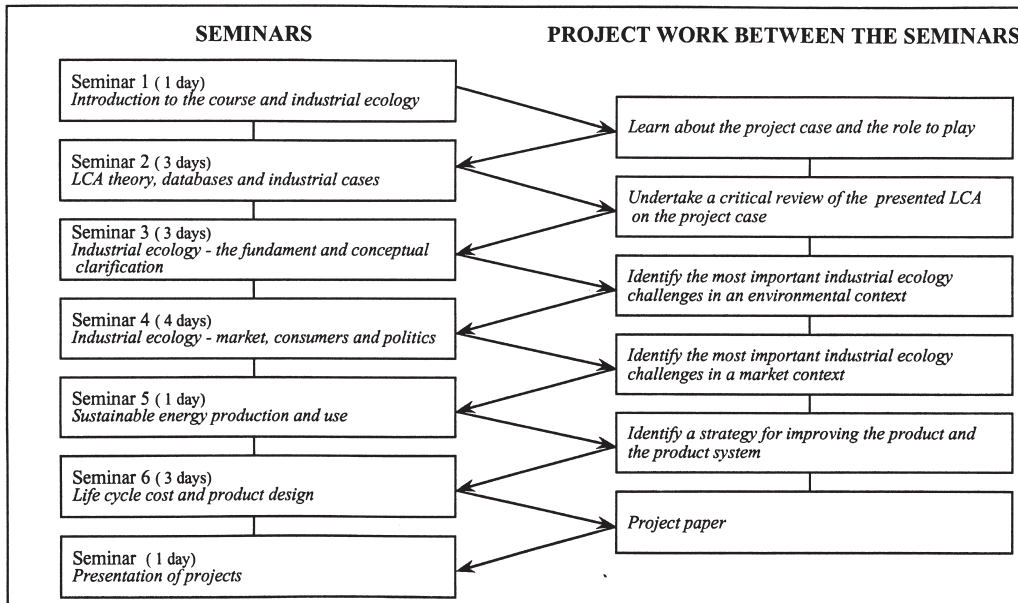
SEMINARS

PROJECT WORK BETWEEN THE SEMINARS

Seminar 1 ( 1 day)
Introduction to the course and industrial ecology

Seminar 2 ( 3 days)
LCA theory, databases and industrial cases

Seminar 3 ( 3 days)
Industrial ecology - the fundament and conceptual clarification

Seminar 4 ( 4 days)
Industrial ecology - market, consumers and politics

Seminar 5 ( 1 day)
Sustainable energy production and use

Seminar 6 ( 3 days)
Life cycle cost and product design

Seminar ( 1 day)
Presentation of projects

Learn about the project case and the role to play

Undertake a critical review of the presented LCA on the project case

Identify the most important industrial ecology challenges in an environmental context

Identify the most important industrial ecology challenges in a market context

Identify a strategy for improving the product and the product system

Project paper